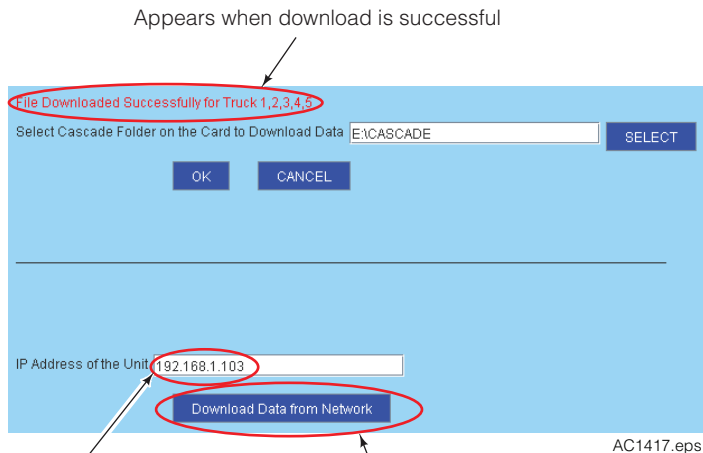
Appears when download is successful

File Downloaded Successfully for Truck 1,2,3,4,5

Select Cascade Folder on the Card to Download Data E:\CASCADE

SELECT

OK

CANCEL

IP Address of the Unit 192.168.1.103

Download Data from Network

AC1417.eps